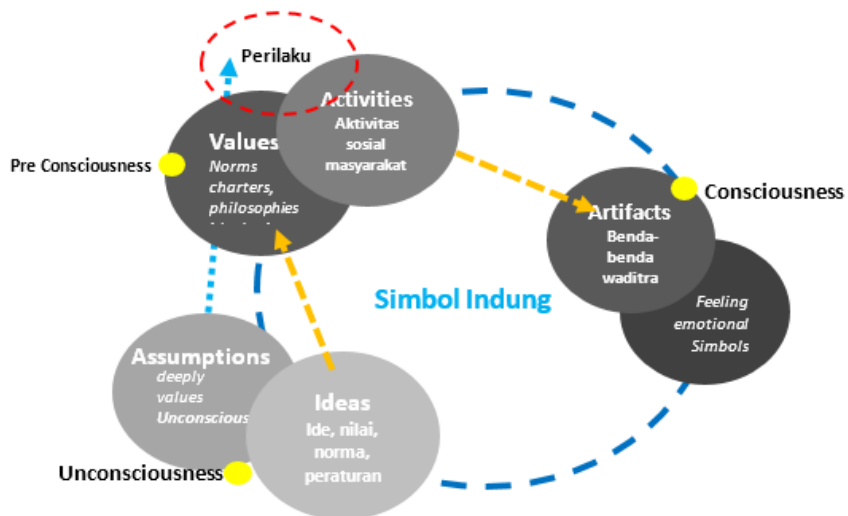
Perilaku

Activities
Aktivitas sosial masyarakat

Values
Norms charters, philosophies
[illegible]

Pre Consciousness

Consciousness

Artifacts
Benda-benda waditra

Feeling emotional Simbols

Simbol Indung

Assumptions
deeply values Unconscious

Ideas
Ide, nilai, norma, peraturan

Unconsciousness